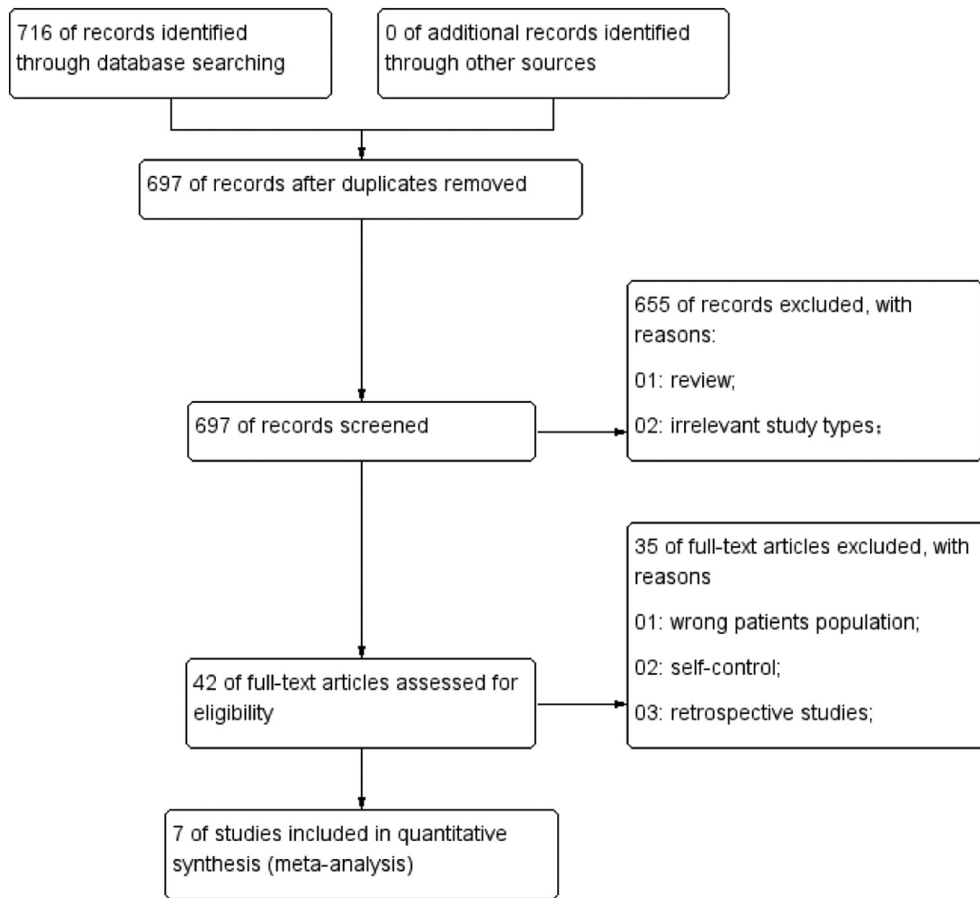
716 of records identified through database searching

0 of additional records identified through other sources

697 of records after duplicates removed

697 of records screened

655 of records excluded, with reasons:

01: review;

02: irrelevant study types；

42 of full-text articles assessed for eligibility

35 of full-text articles excluded, with reasons

01: wrong patients population;

02: self-control;

03: retrospective studies;

7 of studies included in quantitative synthesis (meta-analysis)